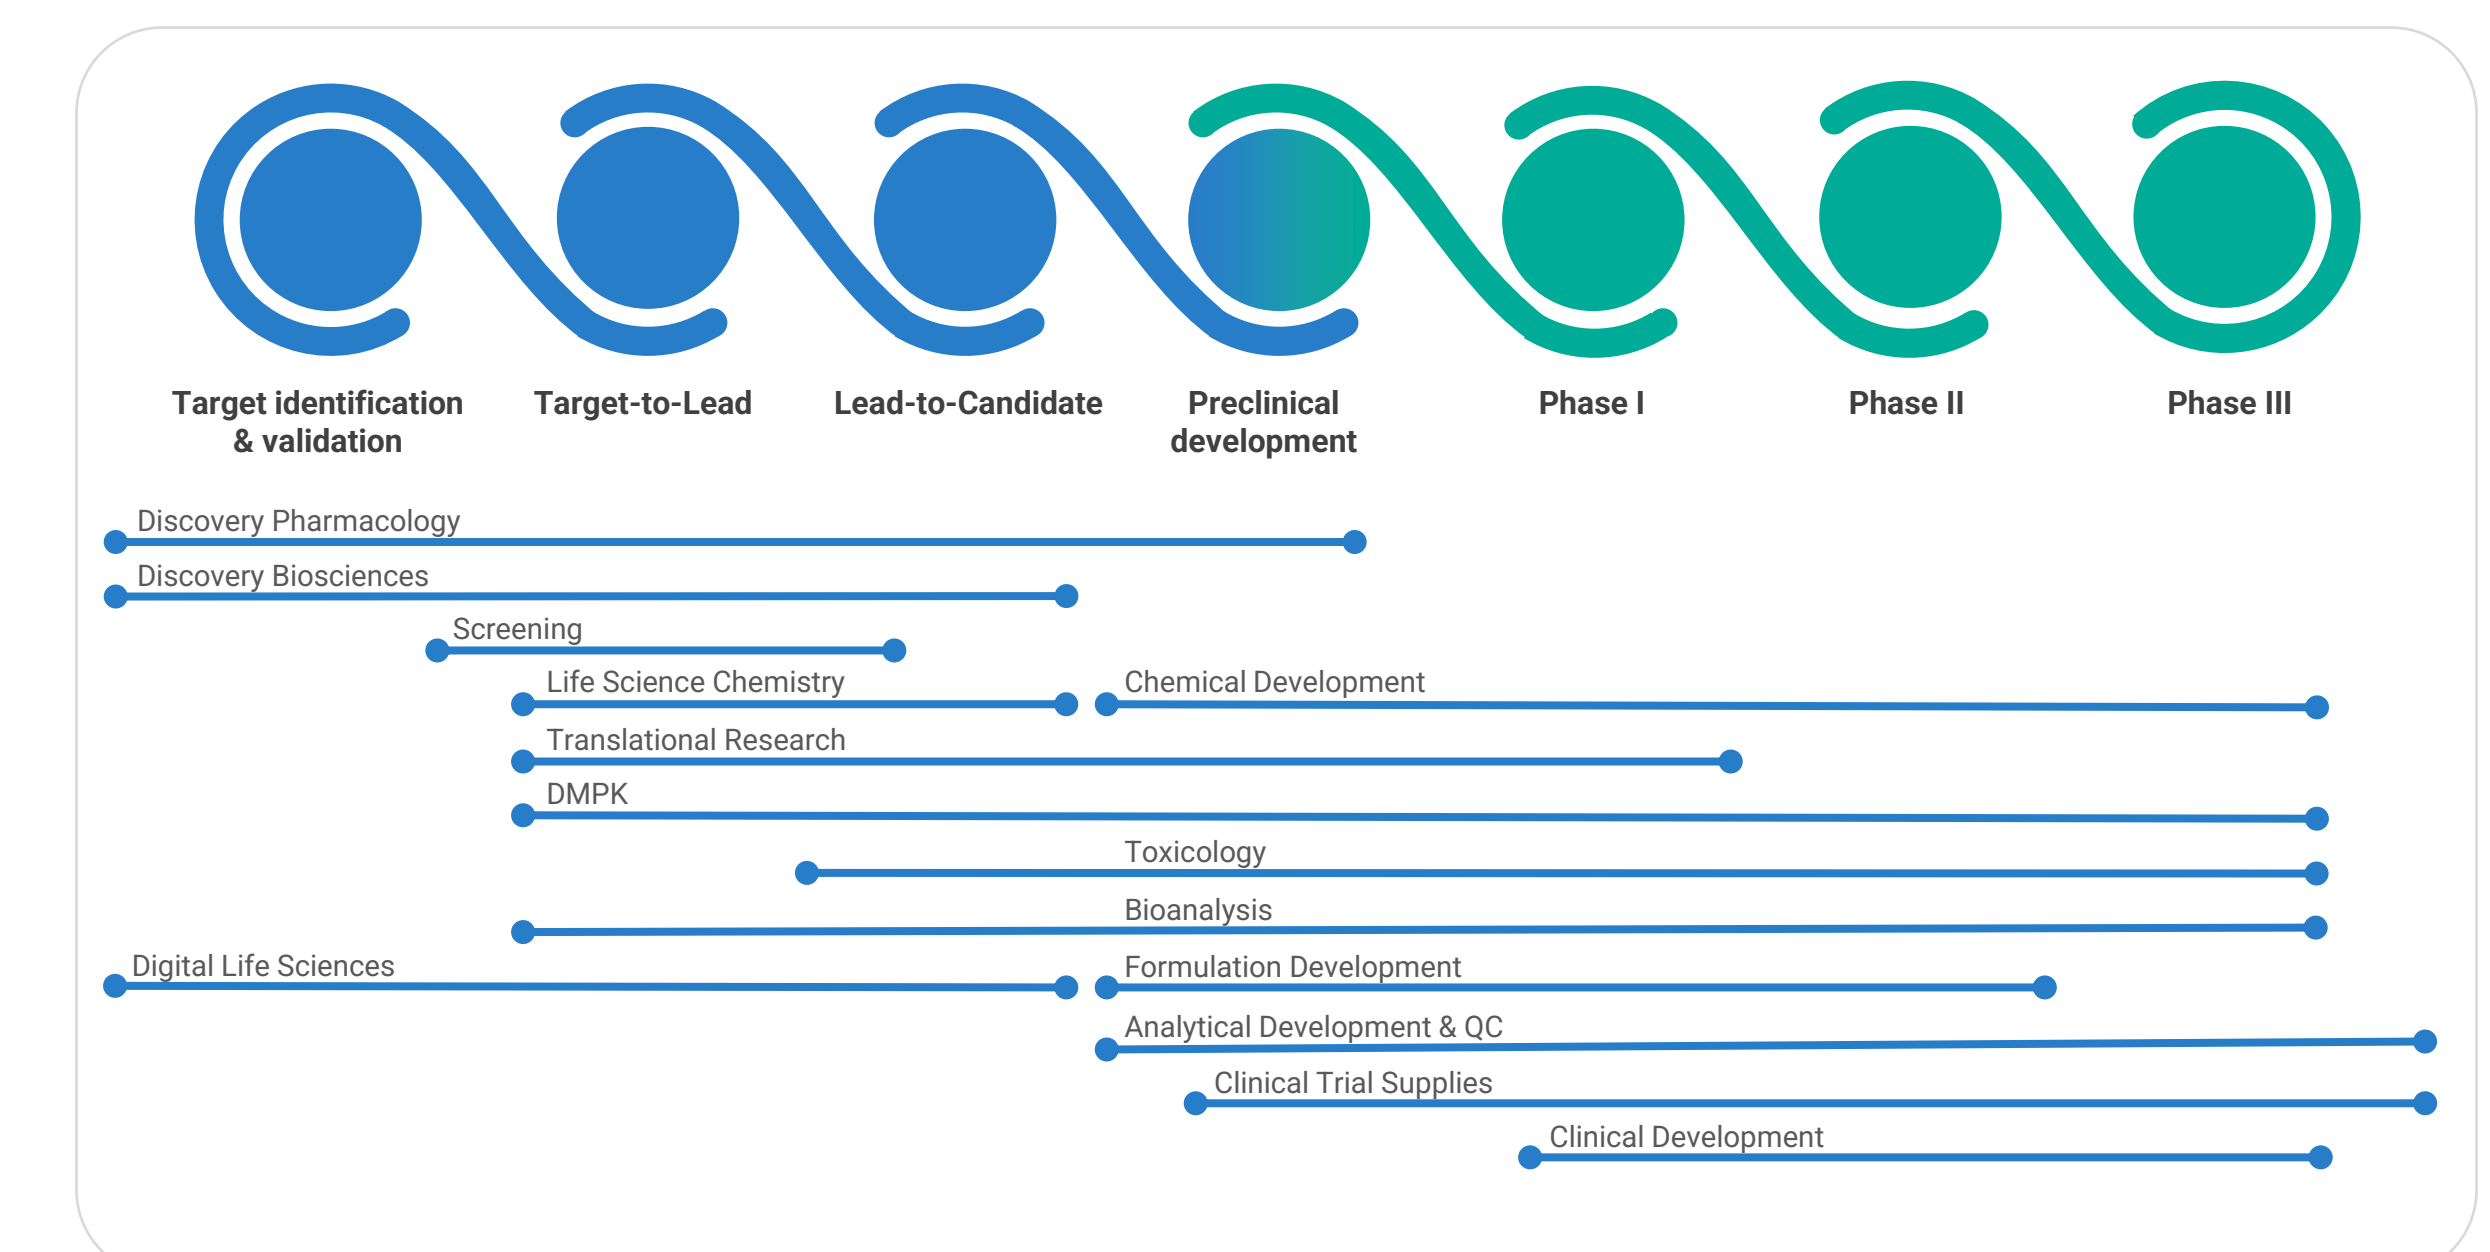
Target identification & validation

Target-to-Lead

Lead-to-Candidate

Preclinical development

Phase I

Phase II

Phase III

Discovery Pharmacology

Discovery Biosciences

Screening

Life Science Chemistry

Chemical Development

Translational Research

DMPK

Toxicology

Bioanalysis

Digital Life Sciences

Formulation Development

Analytical Development & QC

Clinical Trial Supplies

Clinical Development